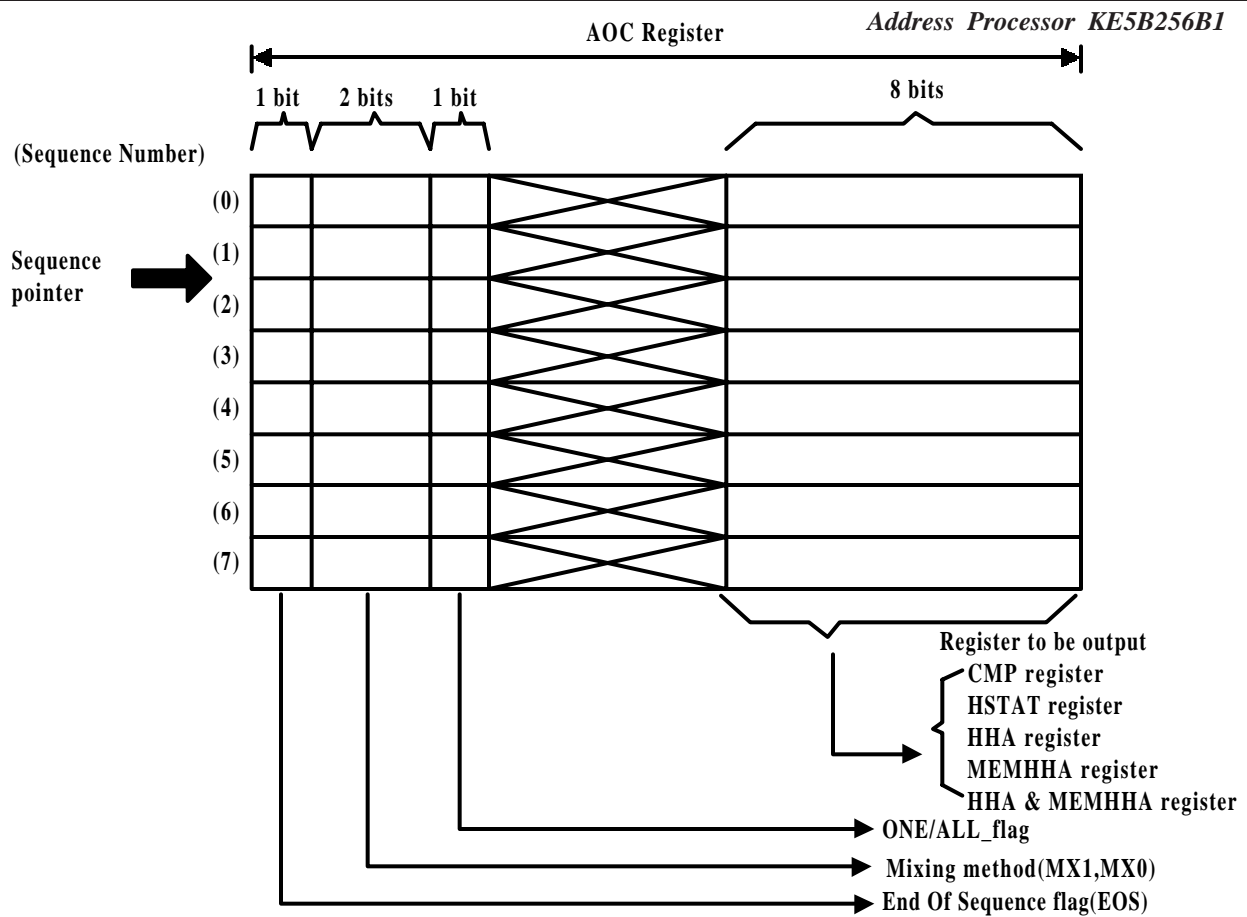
Address Processor KE5B256B1

AOC Register

1 bit 2 bits 1 bit

8 bits

(Sequence Number)

(0)
(1)
(2)
(3)
(4)
(5)
(6)
(7)

Sequence pointer

Register to be output
CMP register
HSTAT register
HHA register
MEMHHA register
HHA & MEMHHA register

ONE/ALL_flag

Mixing method(MX1,MX0)

End Of Sequence flag(EOS)